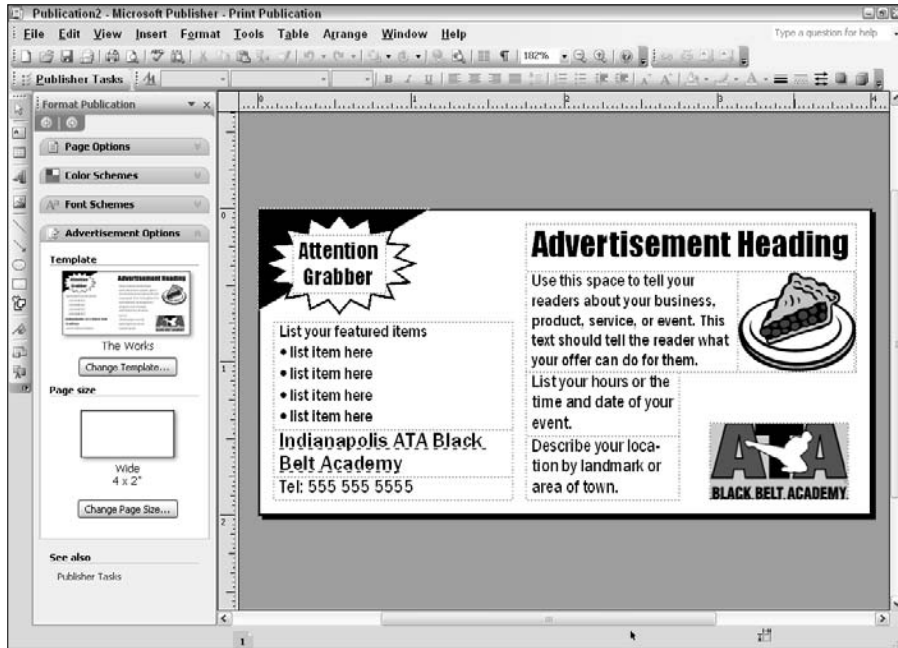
Publication2 - Microsoft Publisher - Print Publication

File Edit View Insert Format Tools Table Arrange Window Help

Type a question for help

102%

Publisher Tasks

Format Publication

Page Options

Color Schemes

Font Schemes

Advertisement Options

Template

The Works

Change Template...

Page size

Wide
4 x 2"

Change Page Size...

See also

Publisher Tasks

Attention Grabber

Advertisement Heading

Use this space to tell your readers about your business, product, service, or event. This text should tell the reader what your offer can do for them.

List your featured items
• list item here
• list item here
• list item here
• list item here

Indianapolis ATA Black Belt Academy

Tel: 555 555 5555

List your hours or the time and date of your event.

Describe your location by landmark or area of town.

ATA

BLACK BELT ACADEMY

1